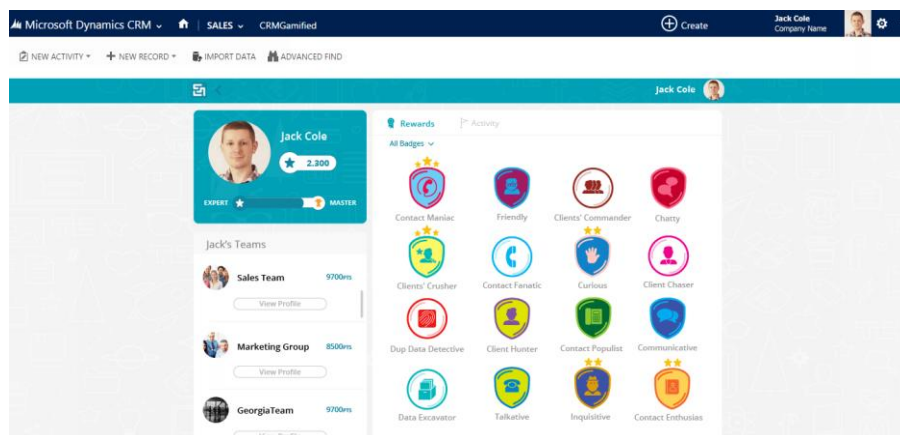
Microsoft Dynamics CRM | SALES | CRMGamified | Create | Jack Cole Company Name

NEW ACTIVITY | NEW RECORD | IMPORT DATA | ADVANCED FIND

Jack Cole

Jack Cole
2.300
EXPERT
MASTER

Jack's Teams

Sales Team 9700pts
View Profile

Marketing Group 8500pts
View Profile

GeorgiaTeam 9700pts

Rewards | Activity

All Badges

Contact Maniac
Friendly
Clients' Commander
Chatty
Clients' Crusher
Contact Fanatic
Curious
Client Chaser
Dup Data Detective
Client Hunter
Contact Populist
Communicative
Data Excavator
Talkative
Inquisitive
Contact Enthusias